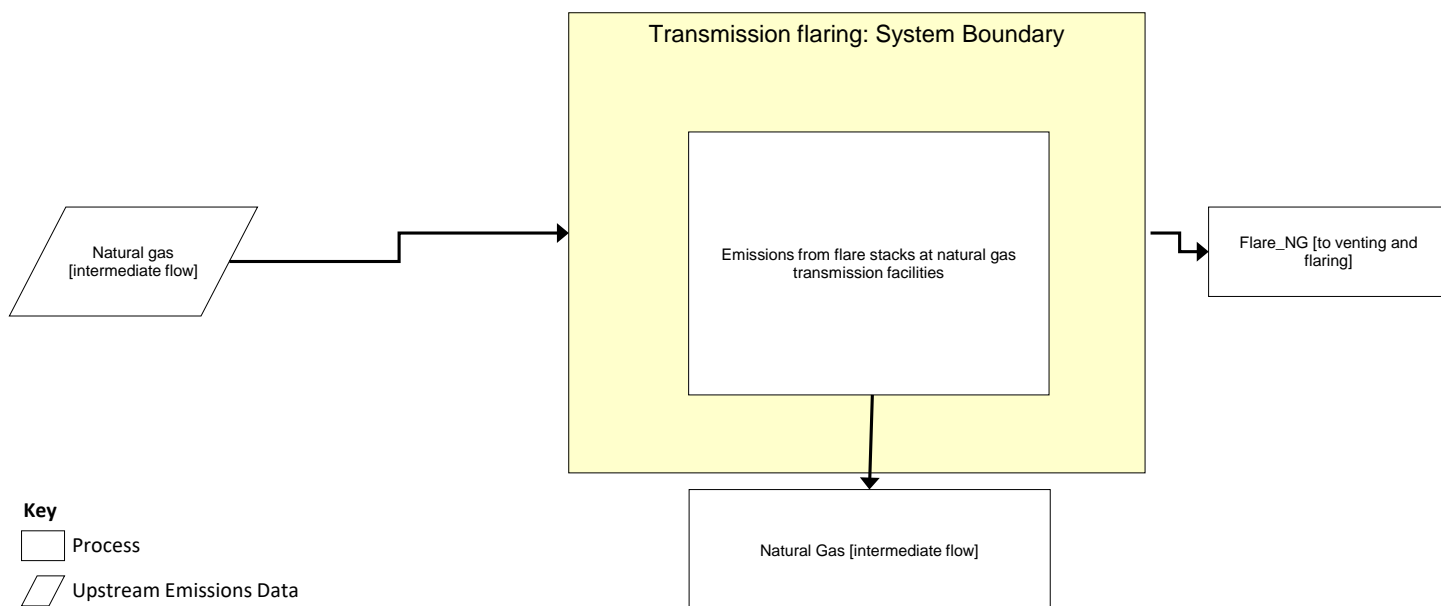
Transmission flaring: System Boundary

Natural gas [intermediate flow]

Emissions from flare stacks at natural gas transmission facilities

Flare_NG [to venting and flaring]

Natural Gas [intermediate flow]

Key

Process

Upstream Emissions Data